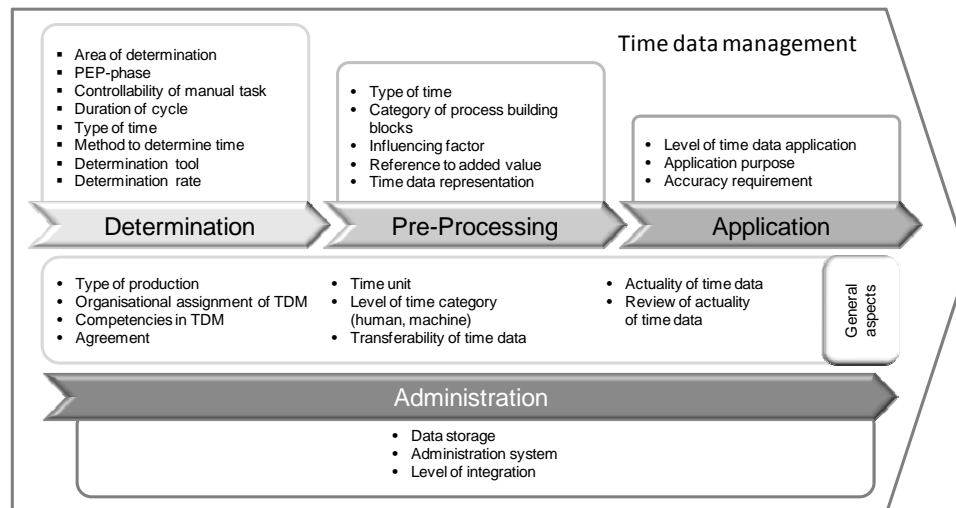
Time data management

- Area of determination
- PEP-phase
- Controllability of manual task
- Duration of cycle
- Type of time
- Method to determine time
- Determination tool
- Determination rate

- Type of time
- Category of process building blocks
- Influencing factor
- Reference to added value
- Time data representation

- Level of time data application
- Application purpose
- Accuracy requirement

Determination

Pre-Processing

Application

- Type of production
- Organisational assignment of TDM
- Competencies in TDM
- Agreement

- Time unit
- Level of time category (human, machine)
- Transferability of time data

- Actuality of time data
- Review of actuality of time data

General aspects

Administration

- Data storage
- Administration system
- Level of integration